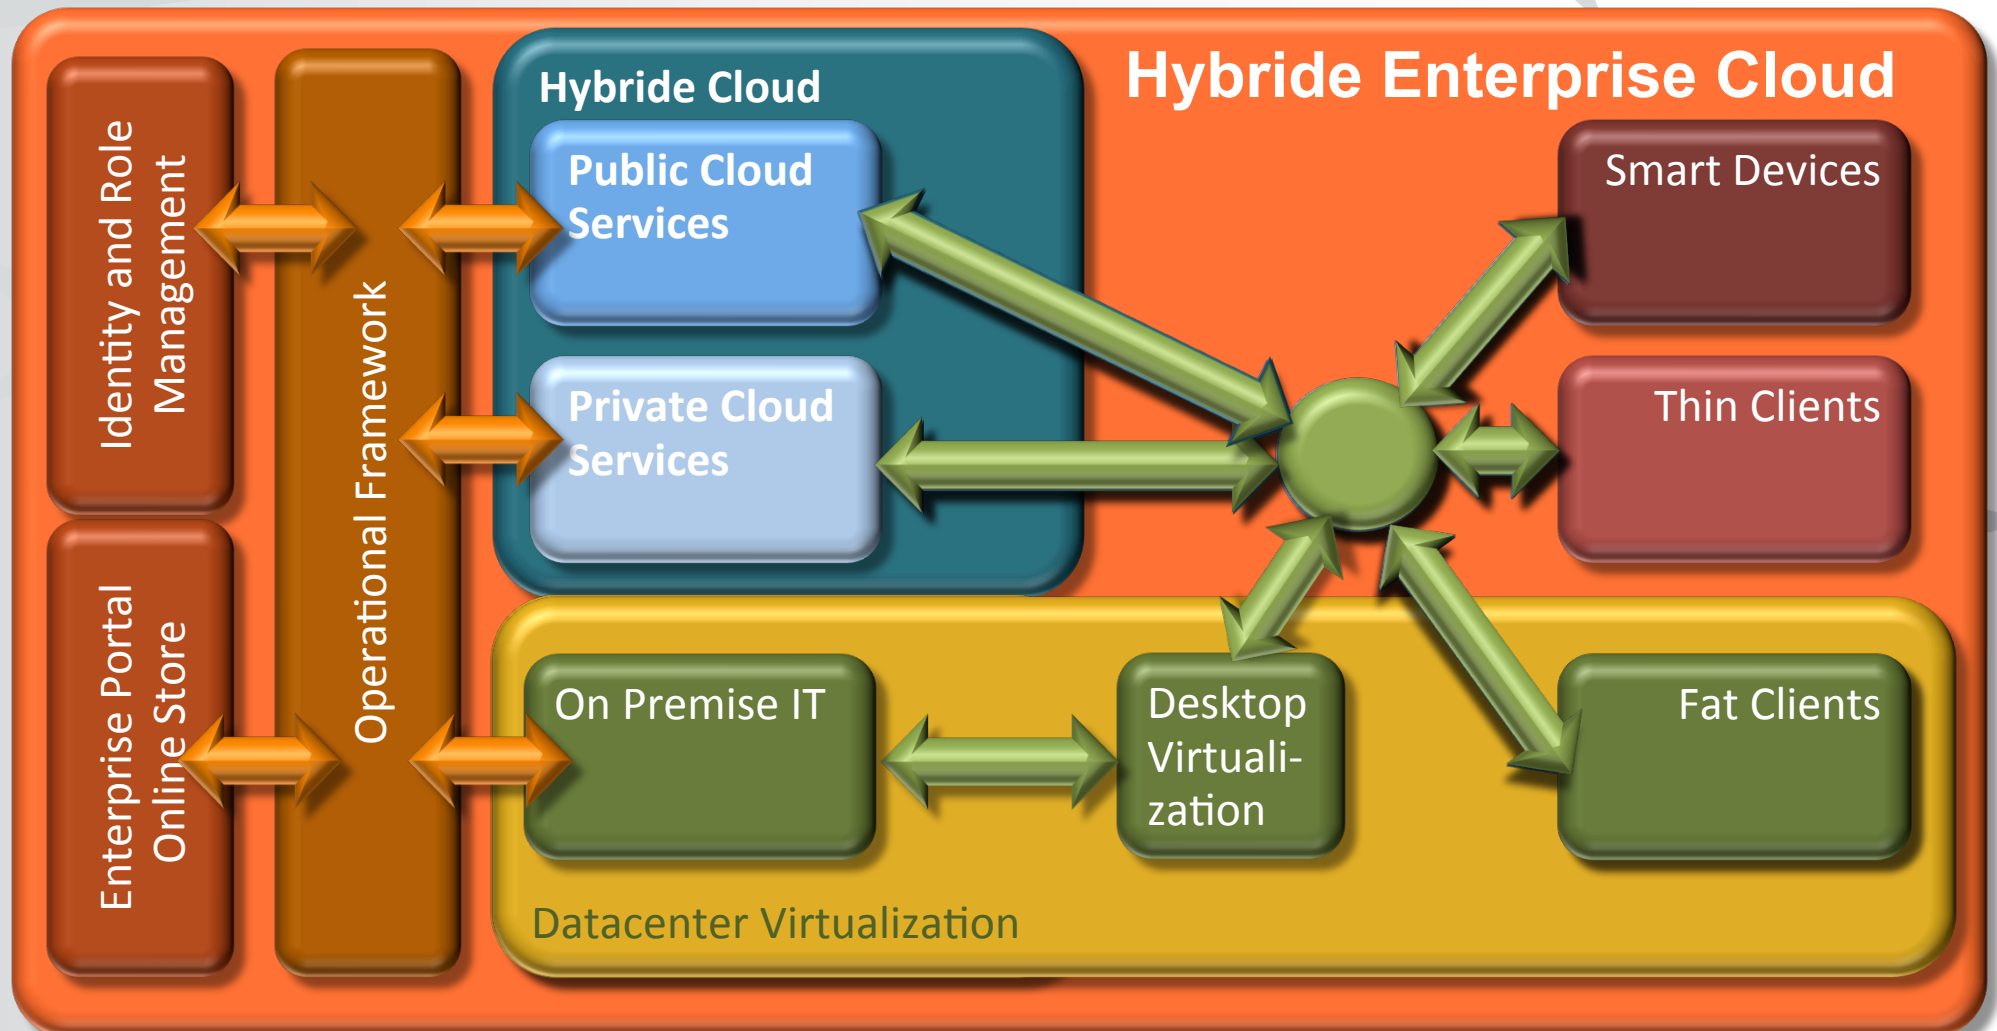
Hybride Enterprise Cloud

Identity and Role Management

Enterprise Portal Online Store

Operational Framework

Hybride Cloud

Public Cloud Services

Private Cloud Services

Smart Devices

Thin Clients

On Premise IT

Desktop Virtualization

Fat Clients

Datacenter Virtualization